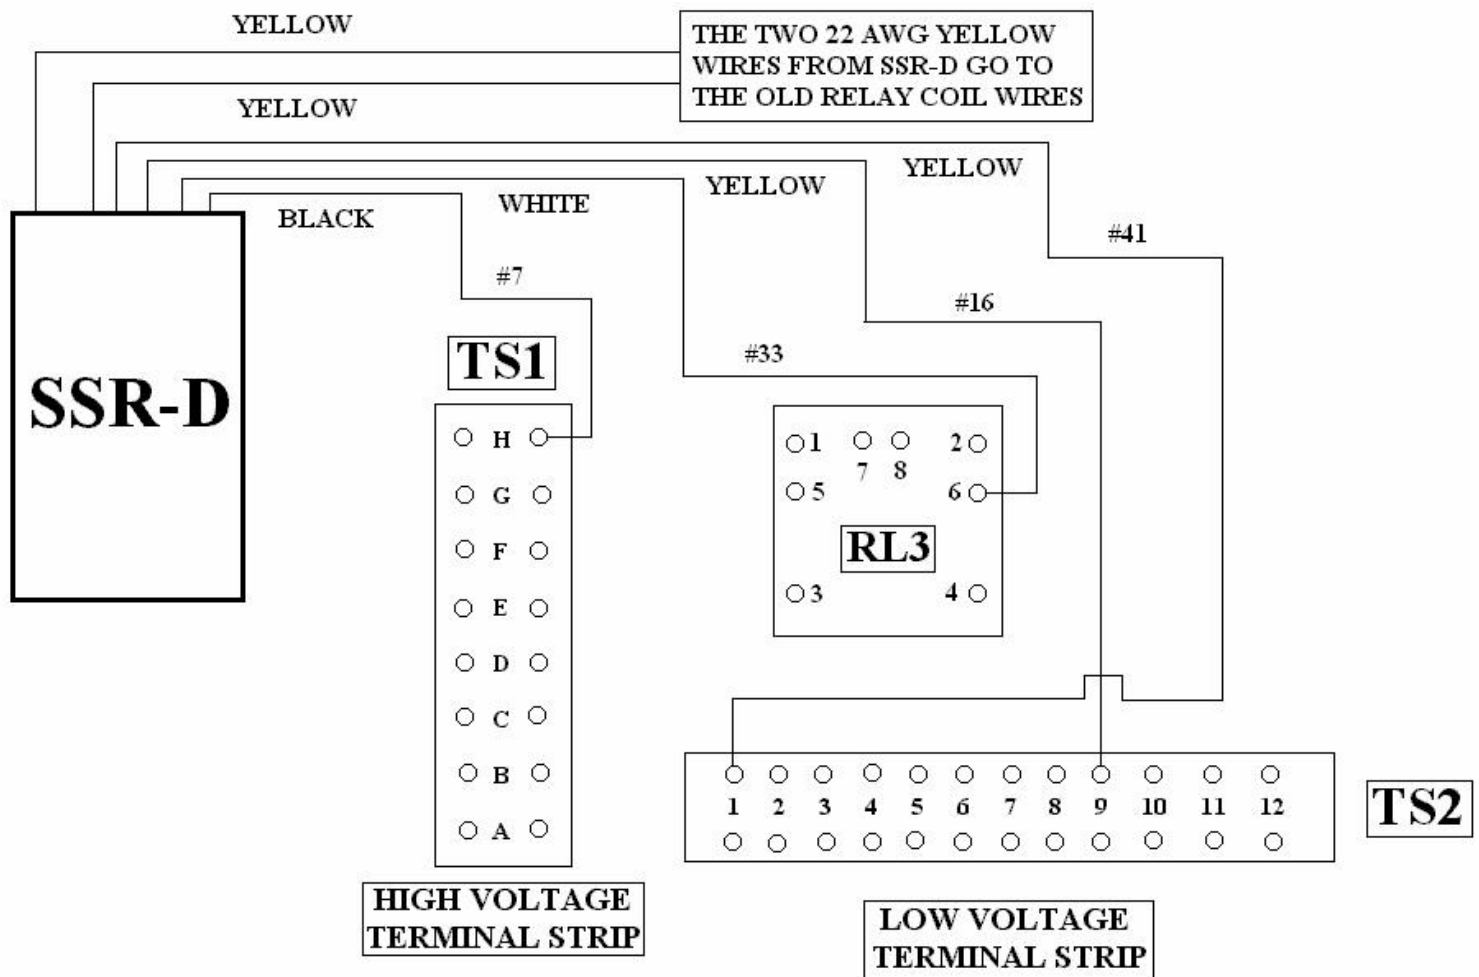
YELLOW

THE TWO 22 AWG YELLOW WIRES FROM SSR-D GO TO THE OLD RELAY COIL WIRES

YELLOW

YELLOW

YELLOW

WHITE

BLACK

#41

#7

#16

SSR-D

TS1

#33

H
G
F
E
D
C
B
A

1 7 8 2
5 6
RL3
3 4

1 2 3 4 5 6 7 8 9 10 11 12

TS2

HIGH VOLTAGE TERMINAL STRIP

LOW VOLTAGE TERMINAL STRIP